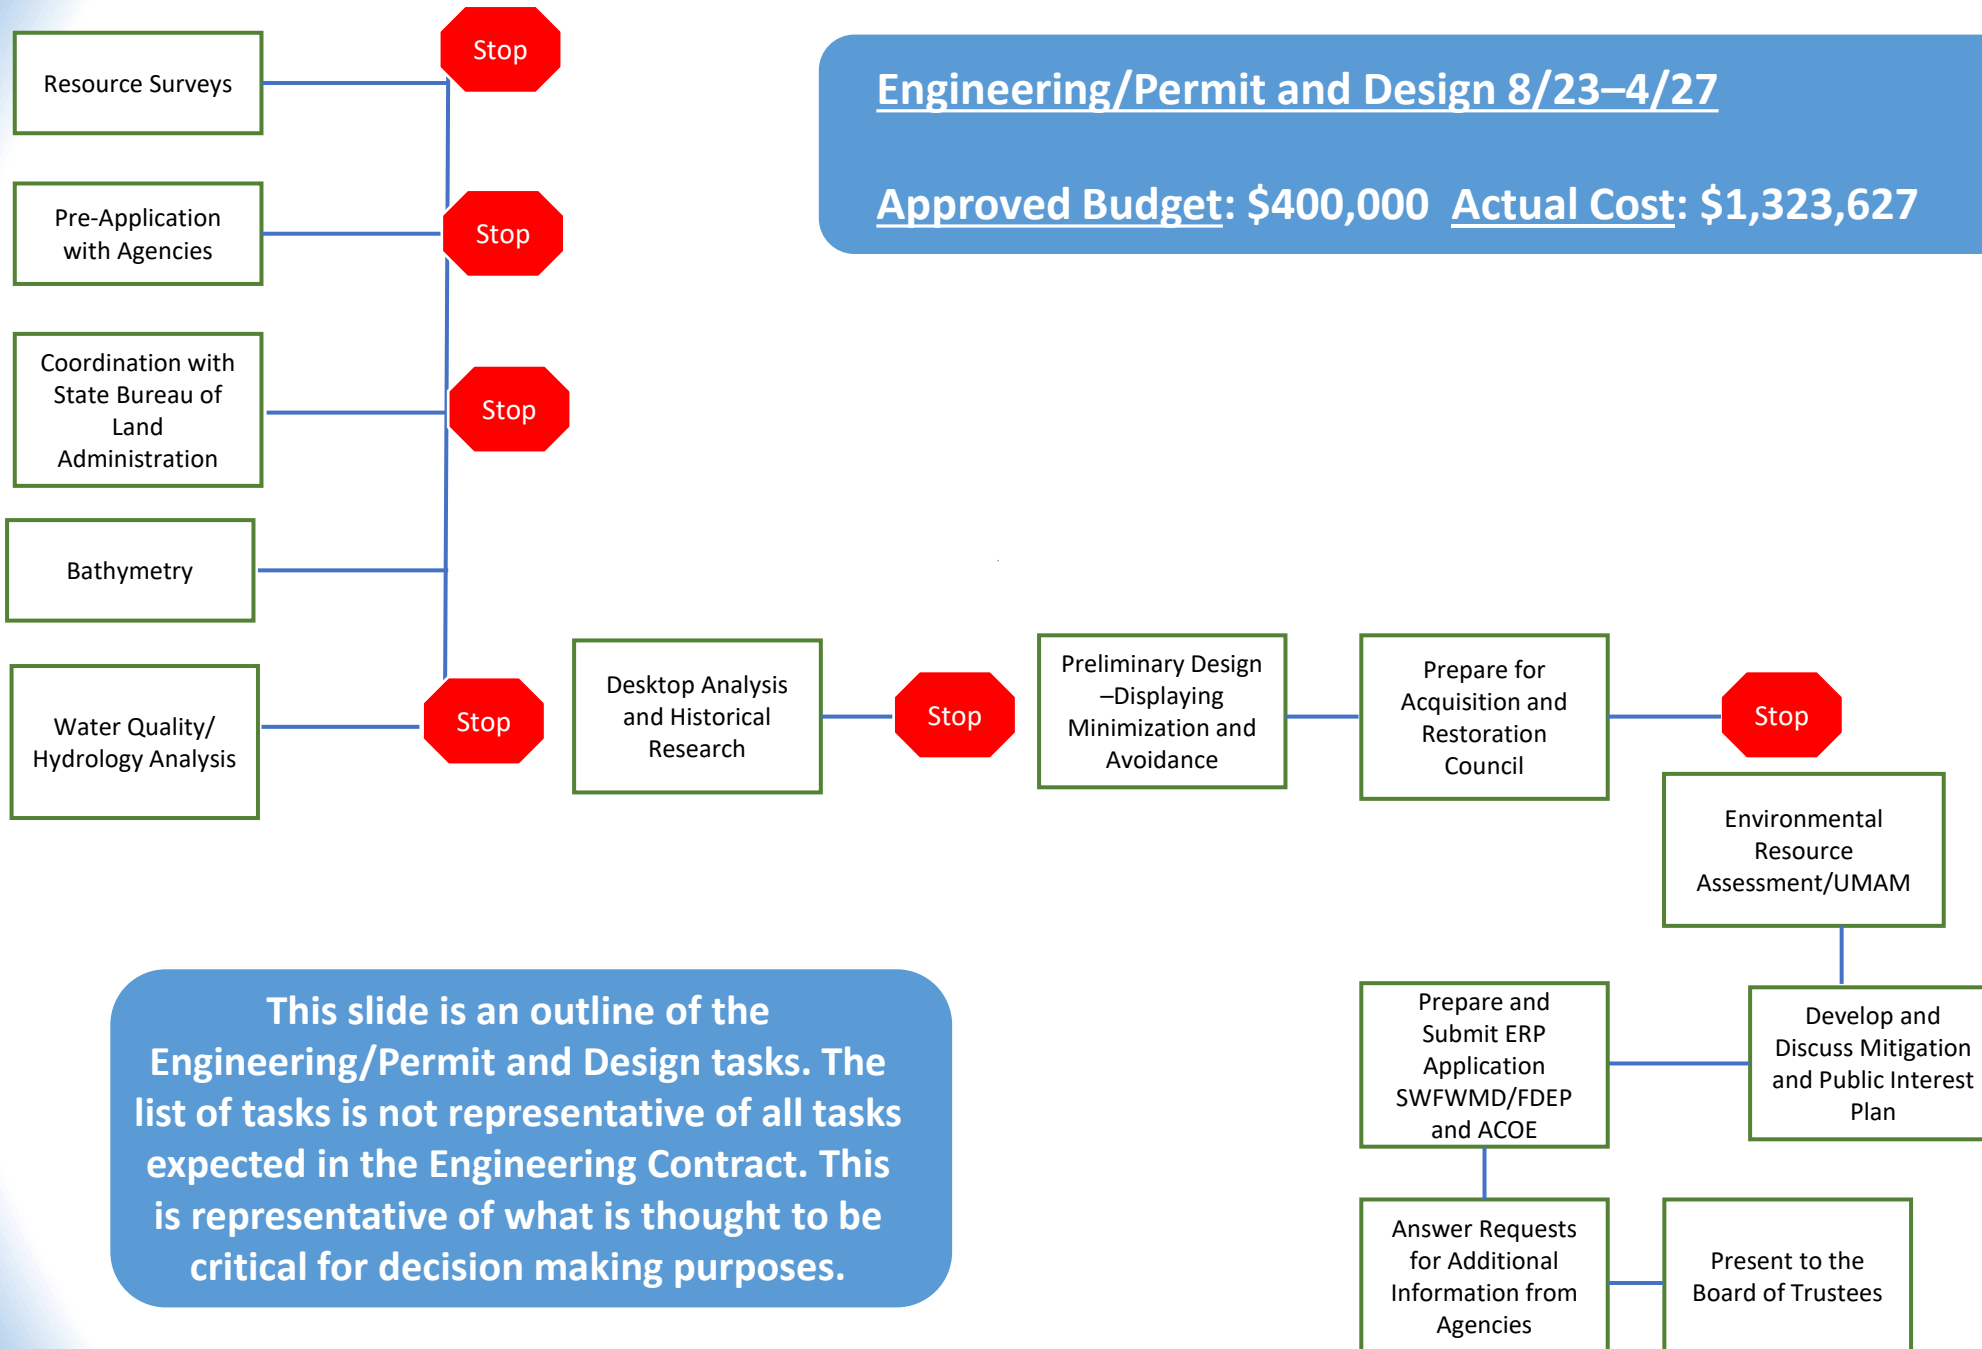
Engineering/Permit and Design 8/23–4/27

Approved Budget: $400,000 Actual Cost: $1,323,627

Resource Surveys

Stop

Pre-Application with Agencies

Stop

Coordination with State Bureau of Land Administration

Stop

Bathymetry

Water Quality/ Hydrology Analysis

Stop

Desktop Analysis and Historical Research

Stop

Preliminary Design –Displaying Minimization and Avoidance

Prepare for Acquisition and Restoration Council

Stop

Environmental Resource Assessment/UMAM

Develop and Discuss Mitigation and Public Interest Plan

Prepare and Submit ERP Application SWFWMD/FDEP and ACOE

Answer Requests for Additional Information from Agencies

Present to the Board of Trustees

This slide is an outline of the Engineering/Permit and Design tasks. The list of tasks is not representative of all tasks expected in the Engineering Contract. This is representative of what is thought to be critical for decision making purposes.